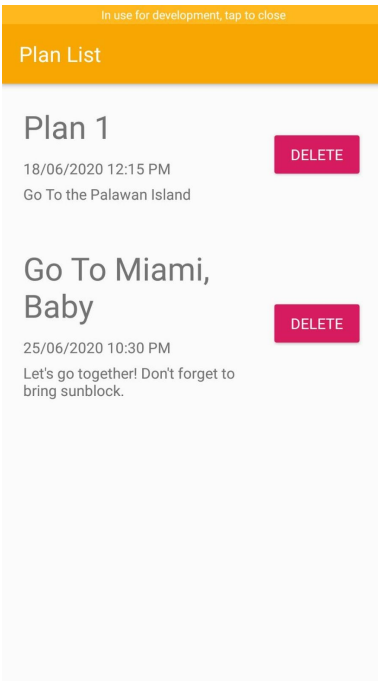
In use for development, tap to close

Plan List

Plan 1

18/06/2020 12:15 PM

Go To the Palawan Island

DELETE

Go To Miami, Baby

25/06/2020 10:30 PM

Let's go together! Don't forget to bring sunblock.

DELETE